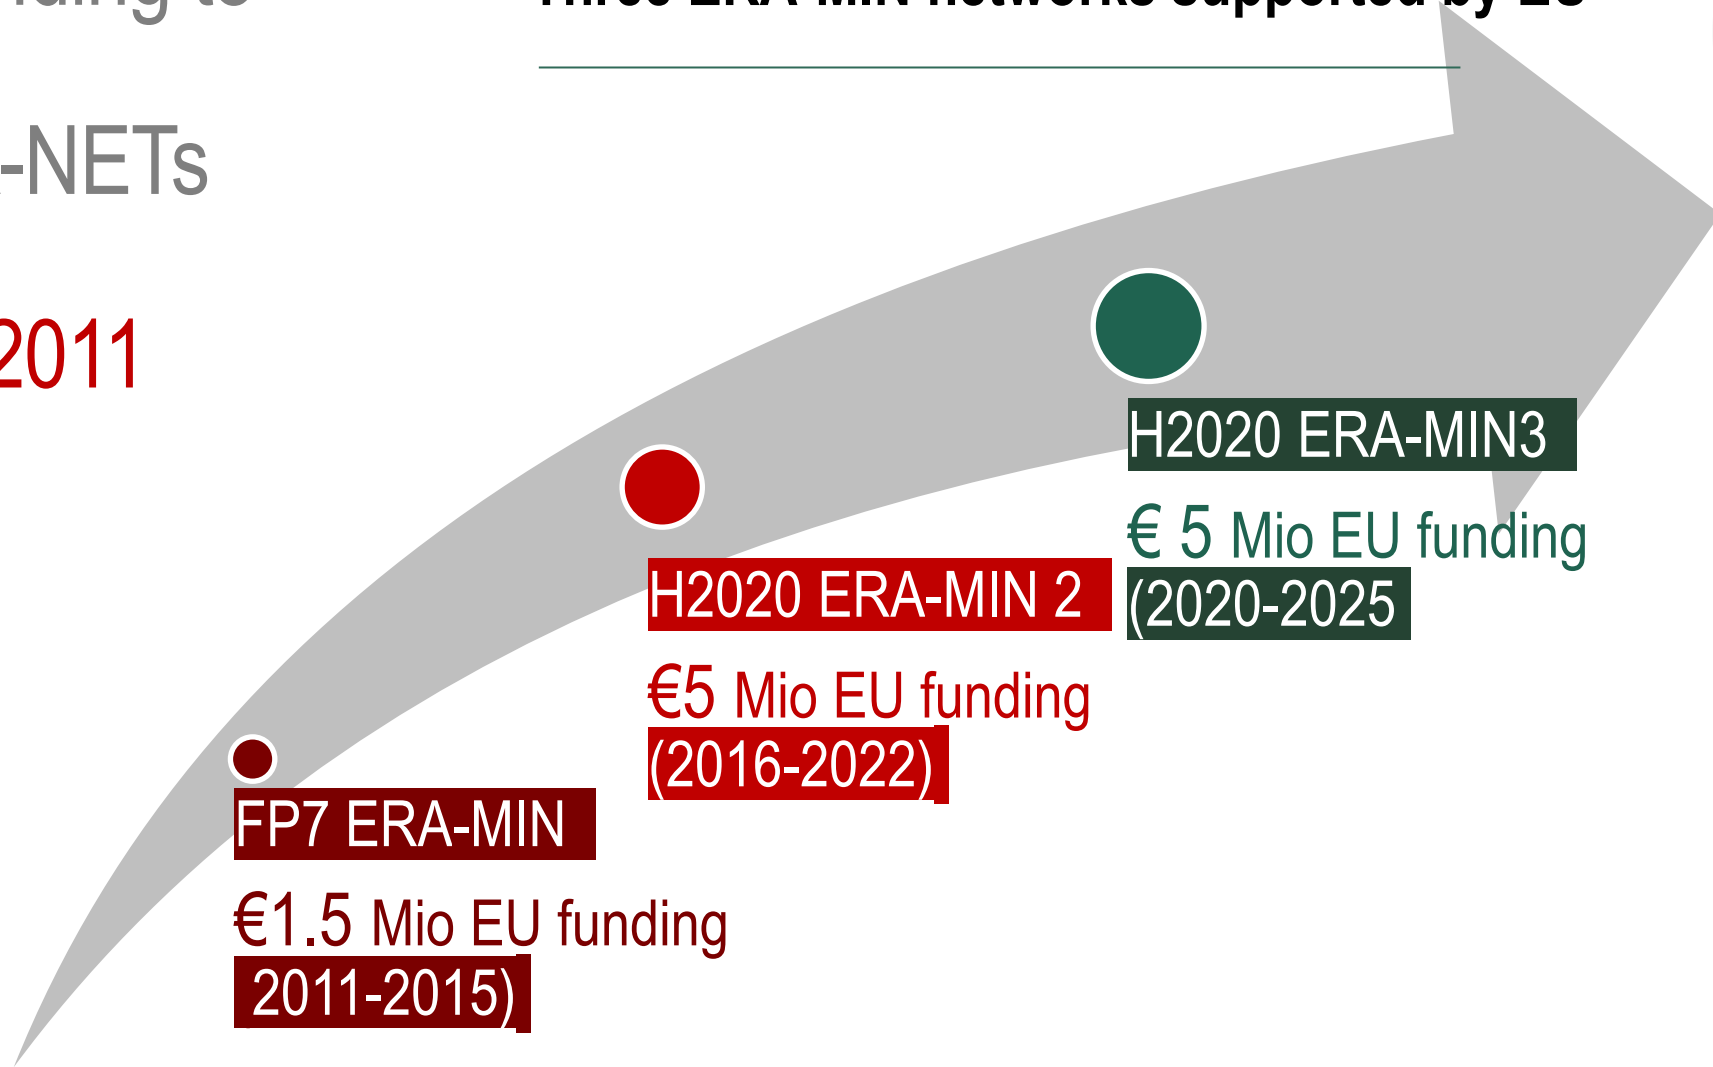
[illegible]ding to

Three ERA-MIN networks supported by EU

-NETs

2011

H2020 ERA-MIN3

€ 5 Mio EU funding (2020-2025

H2020 ERA-MIN 2

€5 Mio EU funding (2016-2022)

FP7 ERA-MIN

€1.5 Mio EU funding 2011-2015)